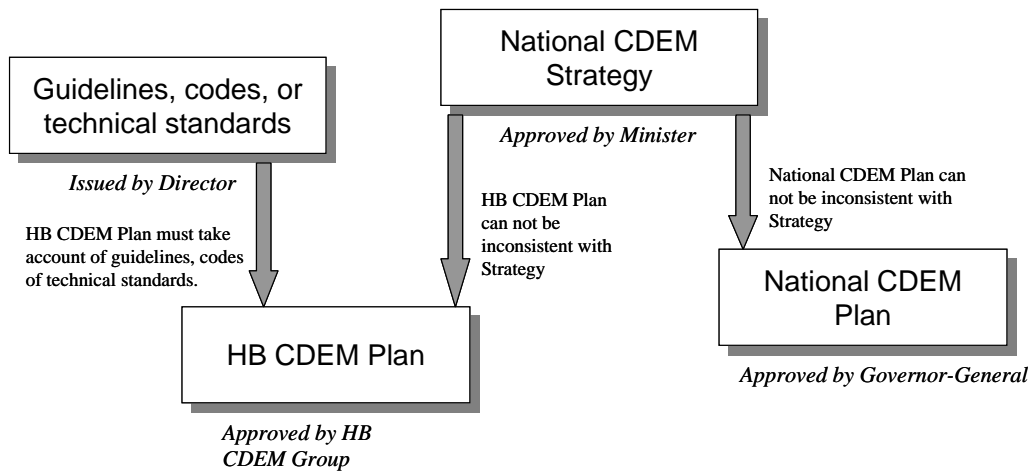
National CDEM Strategy

Approved by Minister

Guidelines, codes, or technical standards

Issued by Director

HB CDEM Plan must take account of guidelines, codes of technical standards.

HB CDEM Plan can not be inconsistent with Strategy

National CDEM Plan can not be inconsistent with Strategy

HB CDEM Plan

Approved by HB CDEM Group

National CDEM Plan

Approved by Governor-General